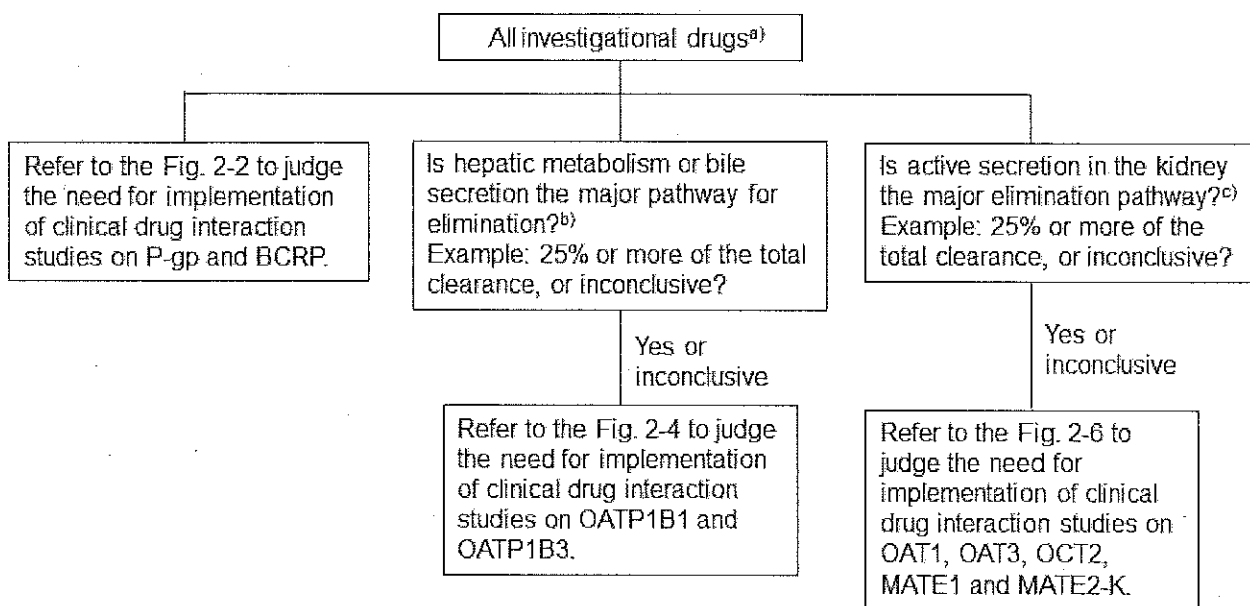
All investigational drugs$^{a)}$

Refer to the Fig. 2-2 to judge the need for implementation of clinical drug interaction studies on P-gp and BCRP.

Is hepatic metabolism or bile secretion the major pathway for elimination?$^{b)}$ Example: 25% or more of the total clearance, or inconclusive?

Yes or inconclusive

Refer to the Fig. 2-4 to judge the need for implementation of clinical drug interaction studies on OATP1B1 and OATP1B3.

Is active secretion in the kidney the major elimination pathway?$^{c)}$ Example: 25% or more of the total clearance, or inconclusive?

Yes or inconclusive

Refer to the Fig. 2-6 to judge the need for implementation of clinical drug interaction studies on OAT1, OAT3, OCT2, MATE1 and MATE2-K.